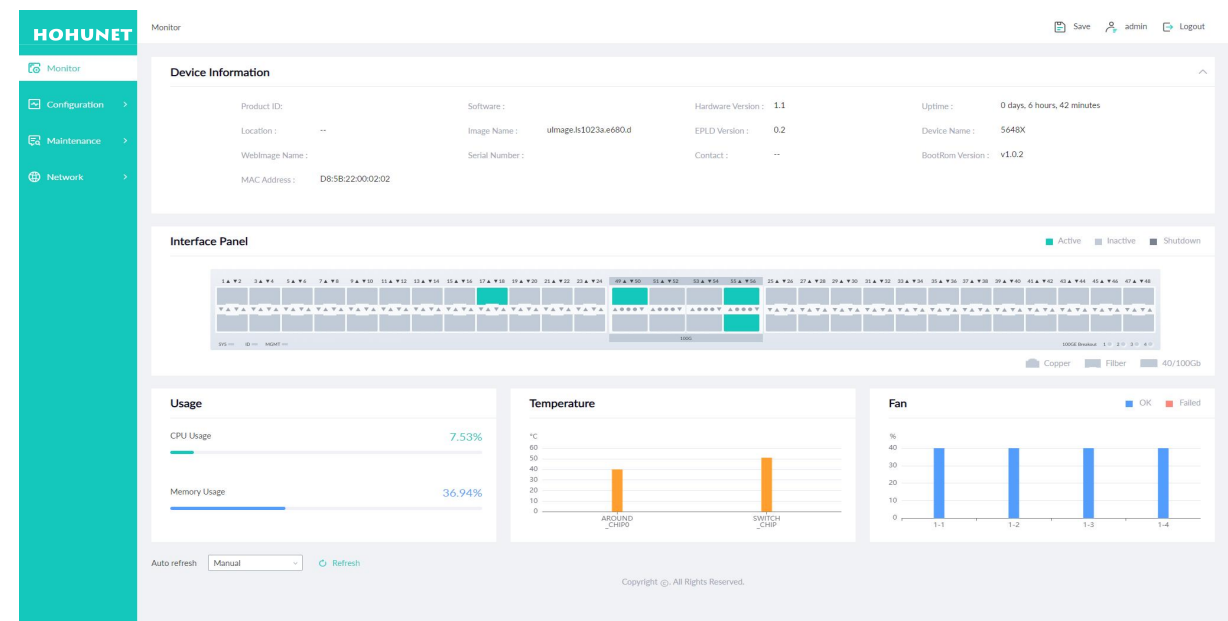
HOHUNET

Monitor

Save admin Logout

Monitor

Configuration

Maintenance

Network

Device Information

Product ID:

Software :

Hardware Version : 1.1

Uptime : 0 days, 6 hours, 42 minutes

Location : --

Image Name : uImage.ls1023a.e680.d

EPLD Version : 0.2

Device Name : 5648X

WebImage Name :

Serial Number :

Contact : --

BootRom Version : v1.0.2

MAC Address : D8:5B:22:00:02:02

Interface Panel

Active Inactive Shutdown

1 2 3 4 5 6 7 8 9 10 11 12 13 14 15 16 17 18 19 20 21 22 23 24 49 50 51 52 53 54 55 56 25 26 27 28 29 30 31 32 33 34 35 36 37 38 39 40 41 42 43 44 45 46 47 48

SYS ID MGMT

100G

100GE Breakout 1 2 3 4

Copper Fiber 40/100Gb

Usage

CPU Usage 7.53%

Memory Usage 36.94%

Temperature

°C
60
50
40
30
20
10
0

AROUND _CHIP0

SWITCH _CHIP

Fan

OK Failed

%
40
30
20
10
0

1-1 1-2 1-3 1-4

Auto refresh Manual Refresh

Copyright ©. All Rights Reserved.